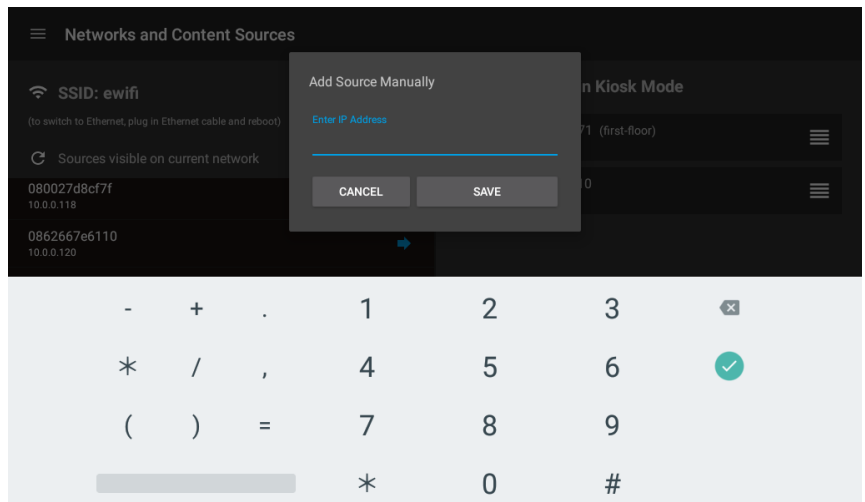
Networks and Content Sources

SSID: ewifi

(to switch to Ethernet, plug in Ethernet cable and reboot)

Sources visible on current network

080027d8cf7f
10.0.0.118

0862667e6110
10.0.0.120

n Kiosk Mode

71 (first-floor)

0

Add Source Manually

Enter IP Address

CANCEL

SAVE

- + . 1 2 3

* / , 4 5 6

( ) = 7 8 9

* 0 #